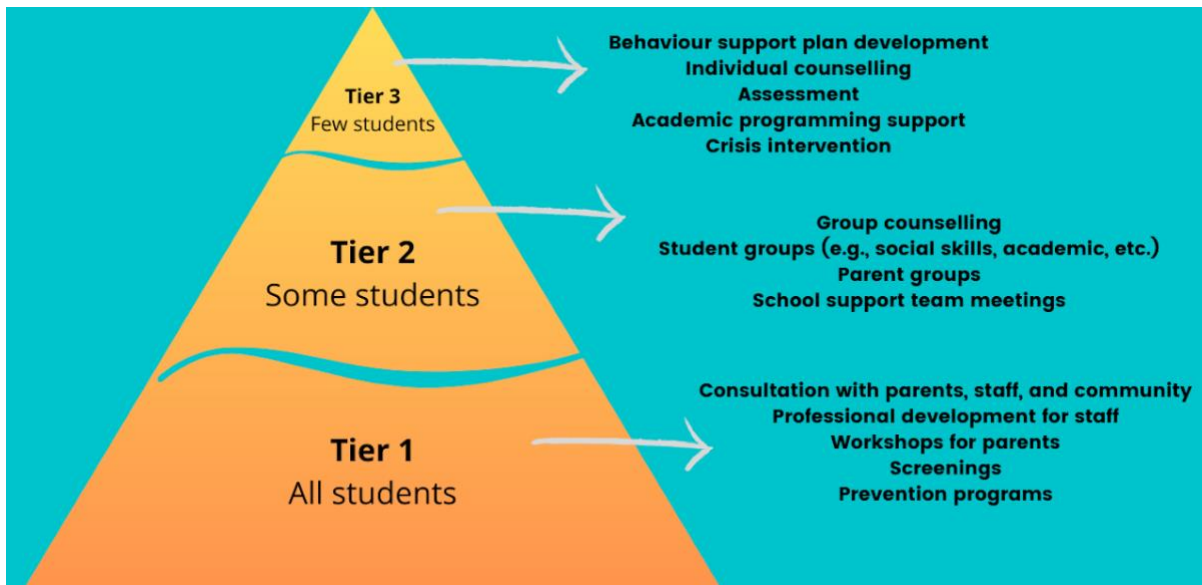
Tier 3
Few students

Behaviour support plan development
Individual counselling
Assessment
Academic programming support
Crisis intervention

Tier 2
Some students

Group counselling
Student groups (e.g., social skills, academic, etc.)
Parent groups
School support team meetings

Tier 1
All students

Consultation with parents, staff, and community
Professional development for staff
Workshops for parents
Screenings
Prevention programs